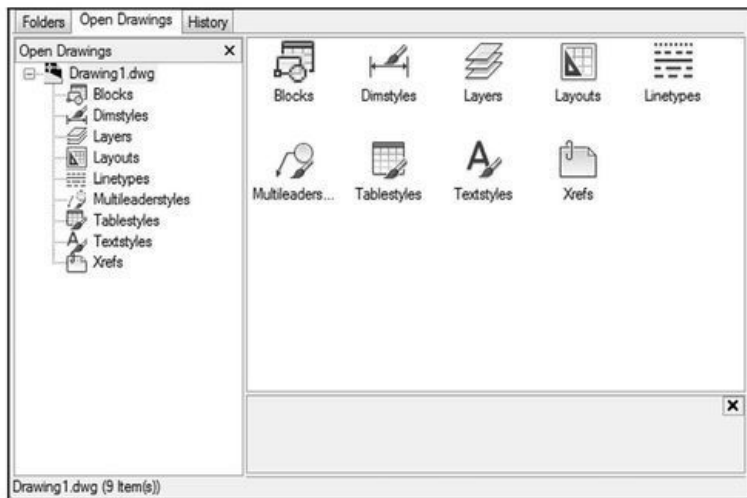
Folders Open Drawings History

Open Drawings ×

Drawing1.dwg
Blocks
Dimstyles
Layers
Layouts
Linetypes
Multileaderstyles
Tablestyles
Textstyles
Xrefs

Blocks Dimstyles Layers Layouts Linetypes

Multileaders... Tablestyles Textstyles Xrefs

×

Drawing1.dwg (9 Item(s))